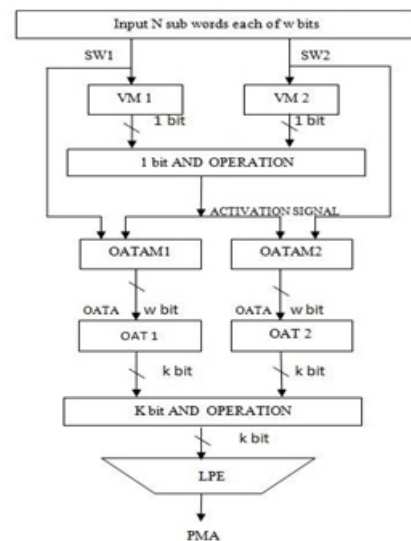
Input N sub words each of w bits

SW1

SW2

VM 1

VM 2

1 bit

1 bit

1 bit AND OPERATION

ACTIVATION SIGNAL

OATAM1

OATAM2

OATA

w bit

OATA

w bit

OAT 1

OAT 2

k bit

k bit

K bit AND OPERATION

k bit

LPE

PMA